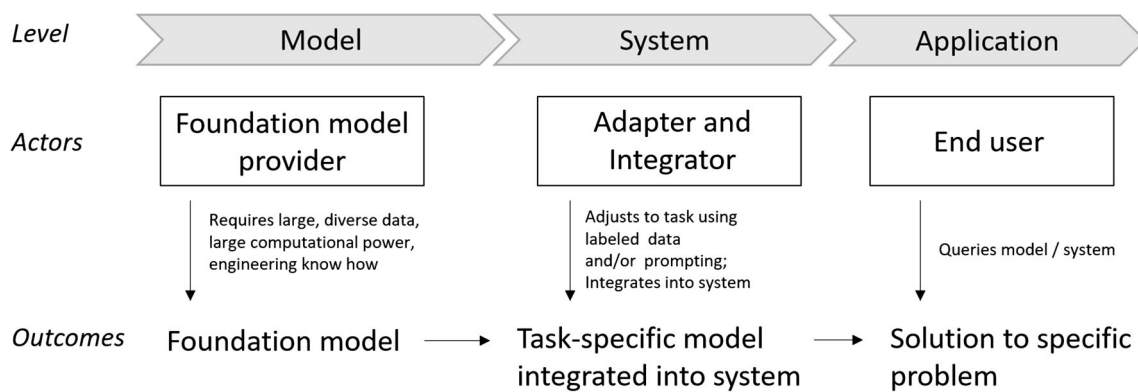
Level

Model

System

Application

Actors

Foundation model provider

Adapter and Integrator

End user

Requires large, diverse data, large computational power, engineering know how

Adjusts to task using labeled data and/or prompting; Integrates into system

Queries model / system

Outcomes

Foundation model

Task-specific model integrated into system

Solution to specific problem